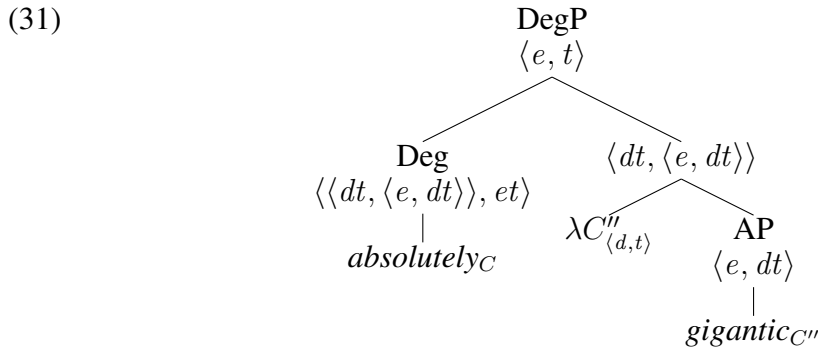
(31)

DegP
$\langle e, t \rangle$

Deg
$\langle\langle dt, \langle e, dt \rangle\rangle, et \rangle$

*absolutely*$_C$

$\langle dt, \langle e, dt \rangle\rangle$

$\lambda C''_{\langle d,t \rangle}$

AP
$\langle e, dt \rangle$

*gigantic*$_{C''}$